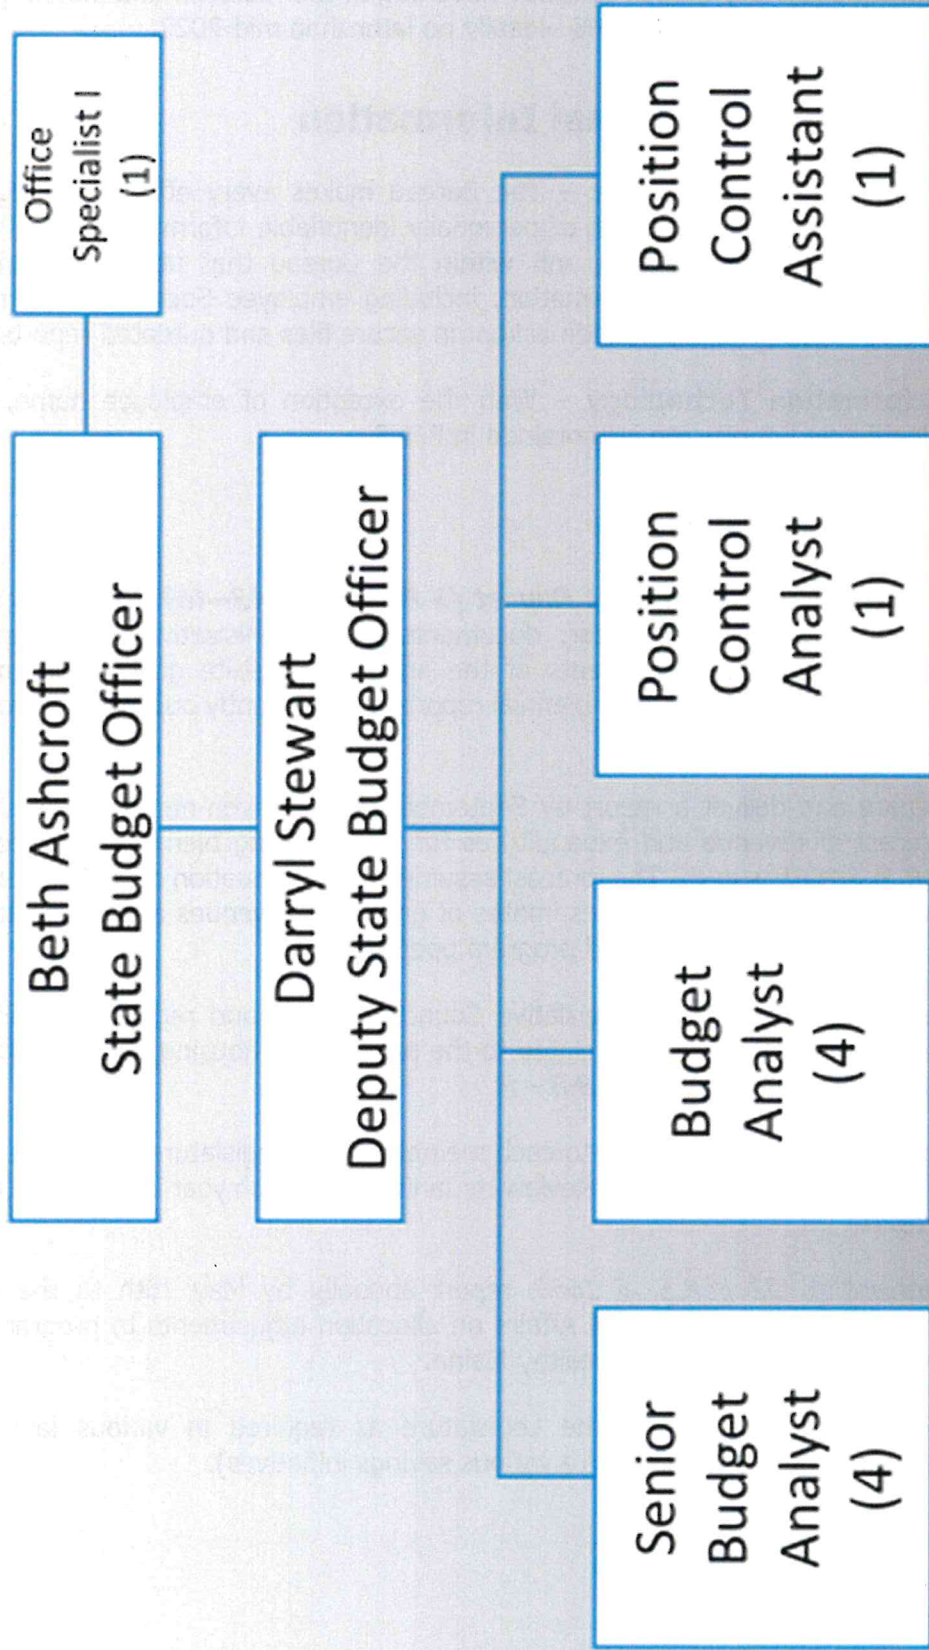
Office Specialist I (1)

Beth Ashcroft
State Budget Officer

Darryl Stewart
Deputy State Budget Officer

Position Control Assistant (1)

Position Control Analyst (1)

Budget Analyst (4)

Senior Budget Analyst (4)